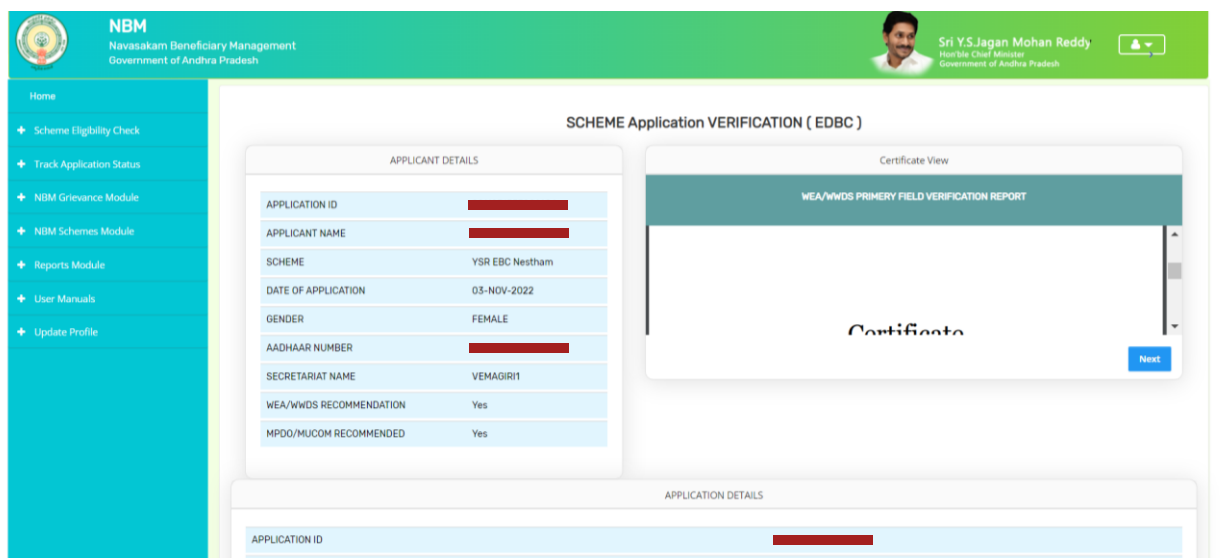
NBM
Navasakam Beneficiary Management
Government of Andhra Pradesh

Sri Y.S.Jagan Mohan Reddy
Hon'ble Chief Minister
Government of Andhra Pradesh

Home
Scheme Eligibility Check
Track Application Status
NBM Grievance Module
NBM Schemes Module
Reports Module
User Manuals
Update Profile

SCHEME Application VERIFICATION ( EDBC )

APPLICANT DETAILS

| APPLICATION ID | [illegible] |
|---|---|
| APPLICANT NAME | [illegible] |
| SCHEME | YSR EBC Nestham |
| DATE OF APPLICATION | 03-NOV-2022 |
| GENDER | FEMALE |
| AADHAAR NUMBER | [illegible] |
| SECRETARIAT NAME | VEMAGIRI1 |
| WEA/WWDS RECOMMENDATION | Yes |
| MPDO/MUCOM RECOMMENDED | Yes |

Certificate View

WEA/WWDS PRIMERY FIELD VERIFICATION REPORT

Certificate

Next

APPLICATION DETAILS

| APPLICATION ID | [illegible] |
|---|---|